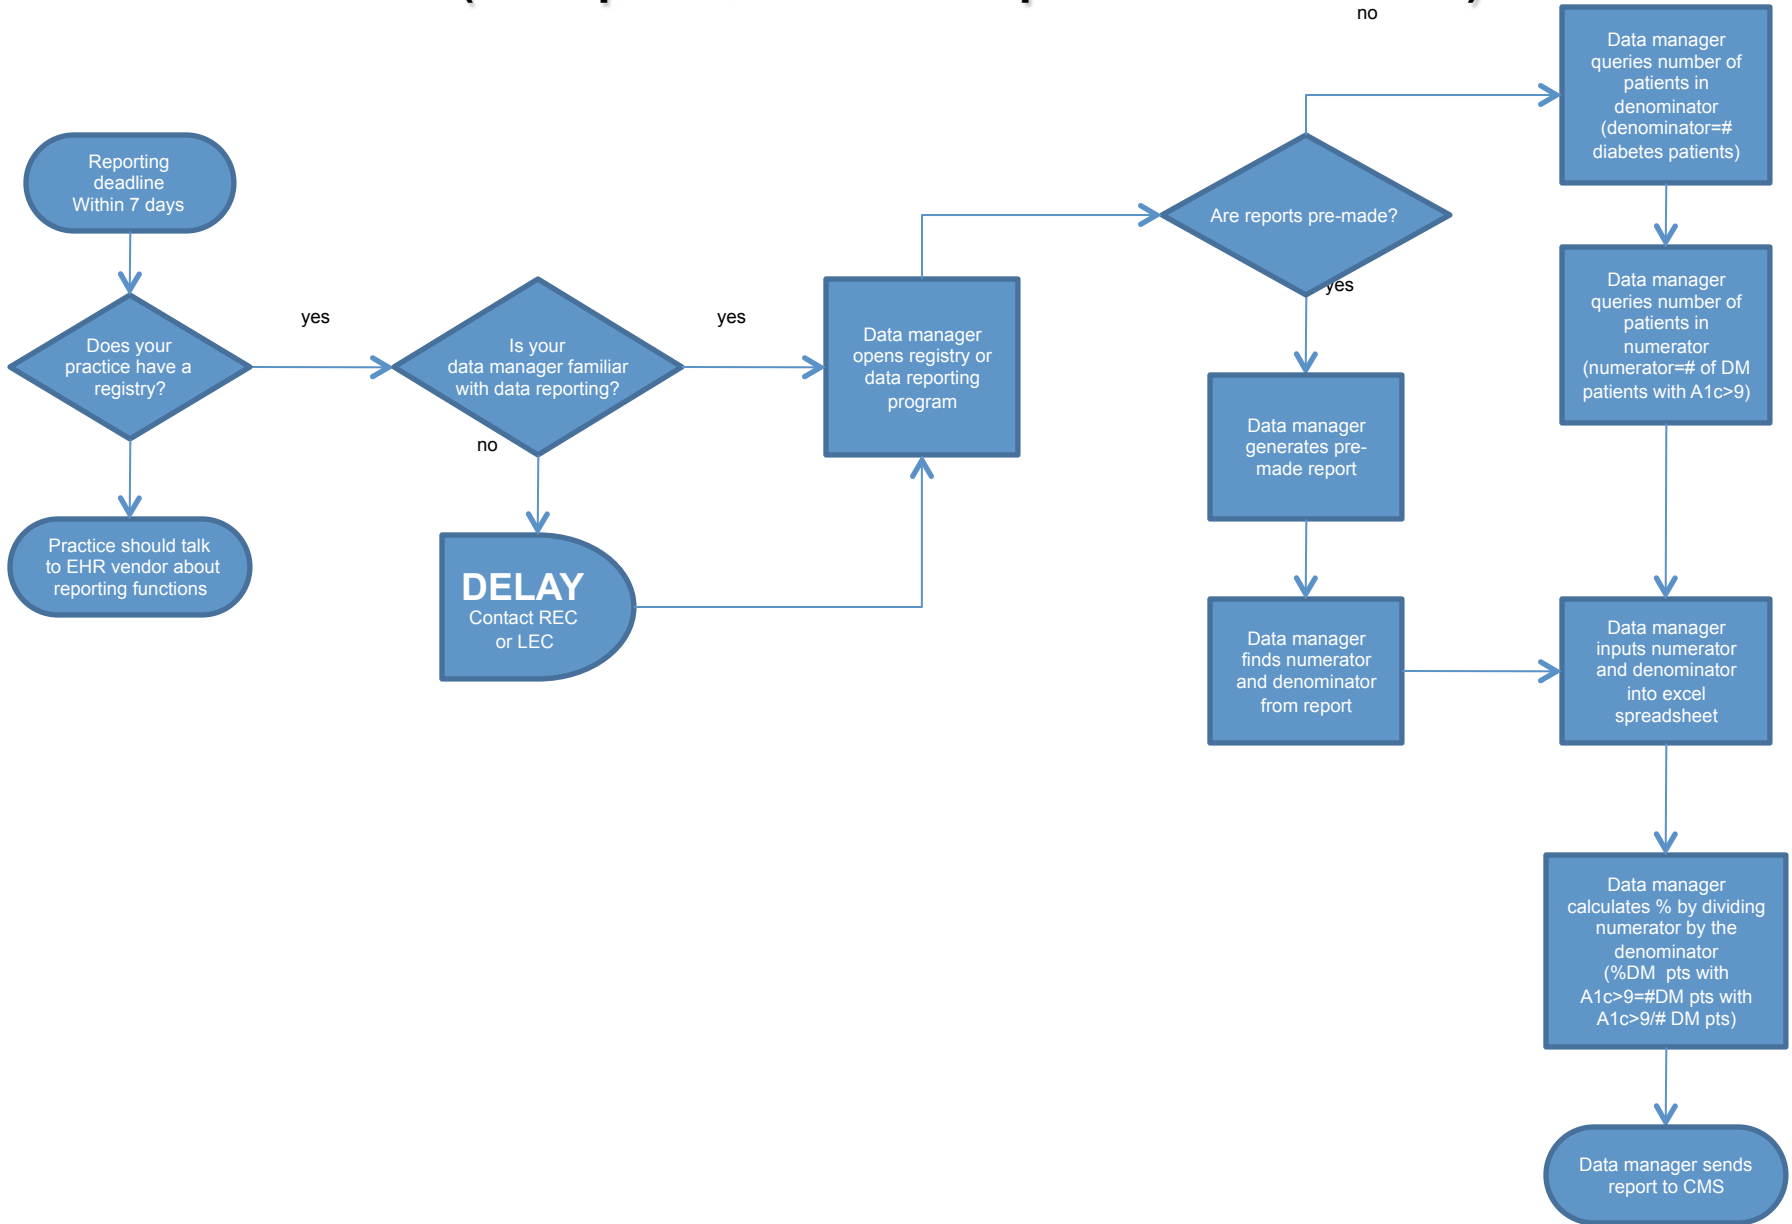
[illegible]

no

Data manager queries number of patients in denominator (denominator=# diabetes patients)

Reporting deadline Within 7 days

Are reports pre-made?

yes

Data manager queries number of patients in numerator (numerator=# of DM patients with A1c>9)

yes

yes

Does your practice have a registry?

Is your data manager familiar with data reporting?

Data manager opens registry or data reporting program

no

Data manager generates pre-made report

Practice should talk to EHR vendor about reporting functions

DELAY
Contact REC or LEC

Data manager finds numerator and denominator from report

Data manager inputs numerator and denominator into excel spreadsheet

Data manager calculates % by dividing numerator by the denominator (%DM pts with A1c>9=#DM pts with A1c>9/# DM pts)

Data manager sends report to CMS